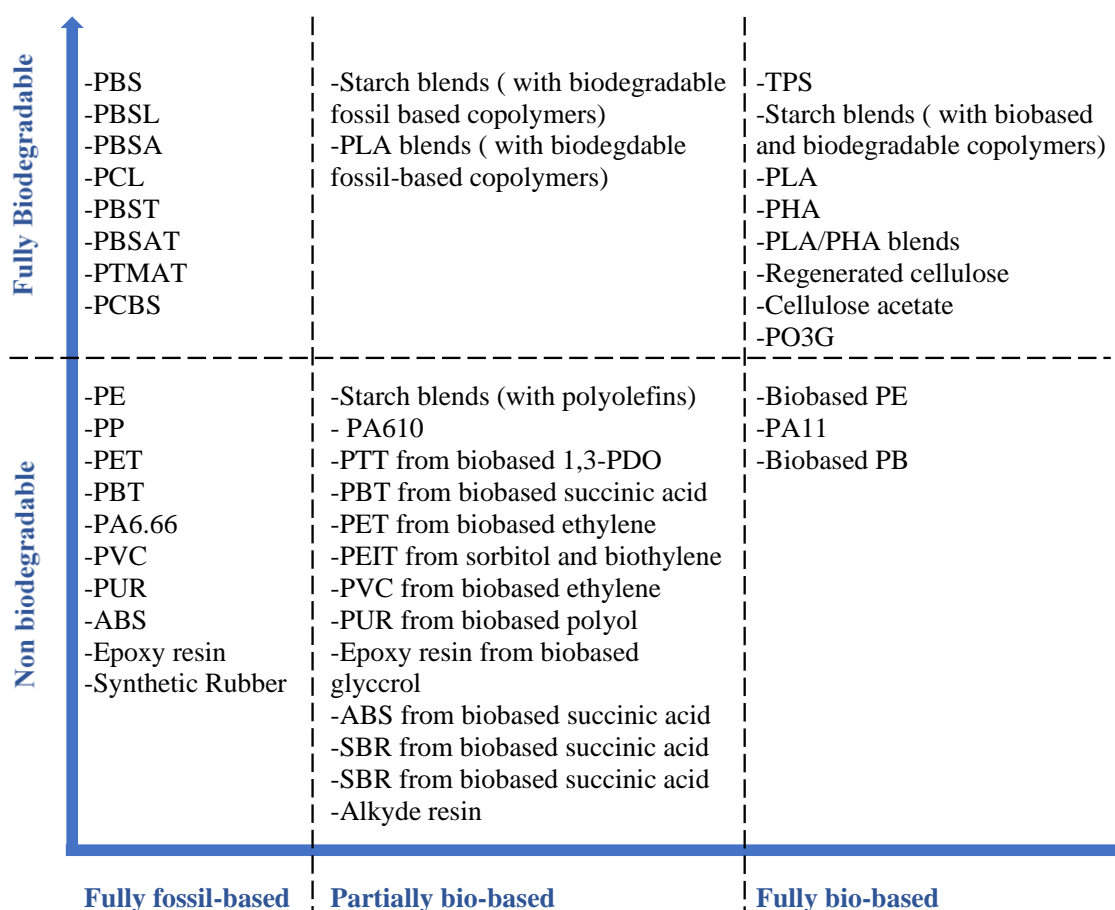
Fully Biodegradable

| -PBS<br>-PBSL<br>-PBSA<br>-PCL<br>-PBST<br>-PBSAT<br>-PTMAT<br>-PCBS | -Starch blends ( with biodegradable fossil based copolymers)<br>-PLA blends ( with biodegdable fossil-based copolymers) | -TPS<br>-Starch blends ( with biobased and biodegradable copolymers)<br>-PLA<br>-PHA<br>-PLA/PHA blends<br>-Regenerated cellulose<br>-Cellulose acetate<br>-PO3G |
|---|---|---|
| -PE<br>-PP<br>-PET<br>-PBT<br>-PA6.66<br>-PVC<br>-PUR<br>-ABS<br>-Epoxy resin<br>-Synthetic Rubber | -Starch blends (with polyolefins)<br>- PA610<br>-PTT from biobased 1,3-PDO<br>-PBT from biobased succinic acid<br>-PET from biobased ethylene<br>-PEIT from sorbitol and biothylene<br>-PVC from biobased ethylene<br>-PUR from biobased polyol<br>-Epoxy resin from biobased glyccrol<br>-ABS from biobased succinic acid<br>-SBR from biobased succinic acid<br>-SBR from biobased succinic acid<br>-Alkyde resin | -Biobased PE<br>-PA11<br>-Biobased PB |

Non biodegradable

Fully fossil-based | Partially bio-based | Fully bio-based